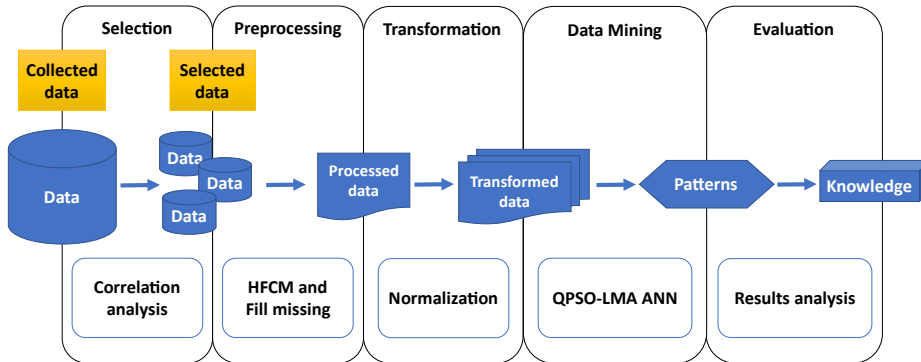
Selection

Preprocessing

Transformation

Data Mining

Evaluation

Collected data

Selected data

Data

Data

Data

Data

Processed data

Transformed data

Patterns

Knowledge

Correlation analysis

HFCM and Fill missing

Normalization

QPSO-LMA ANN

Results analysis